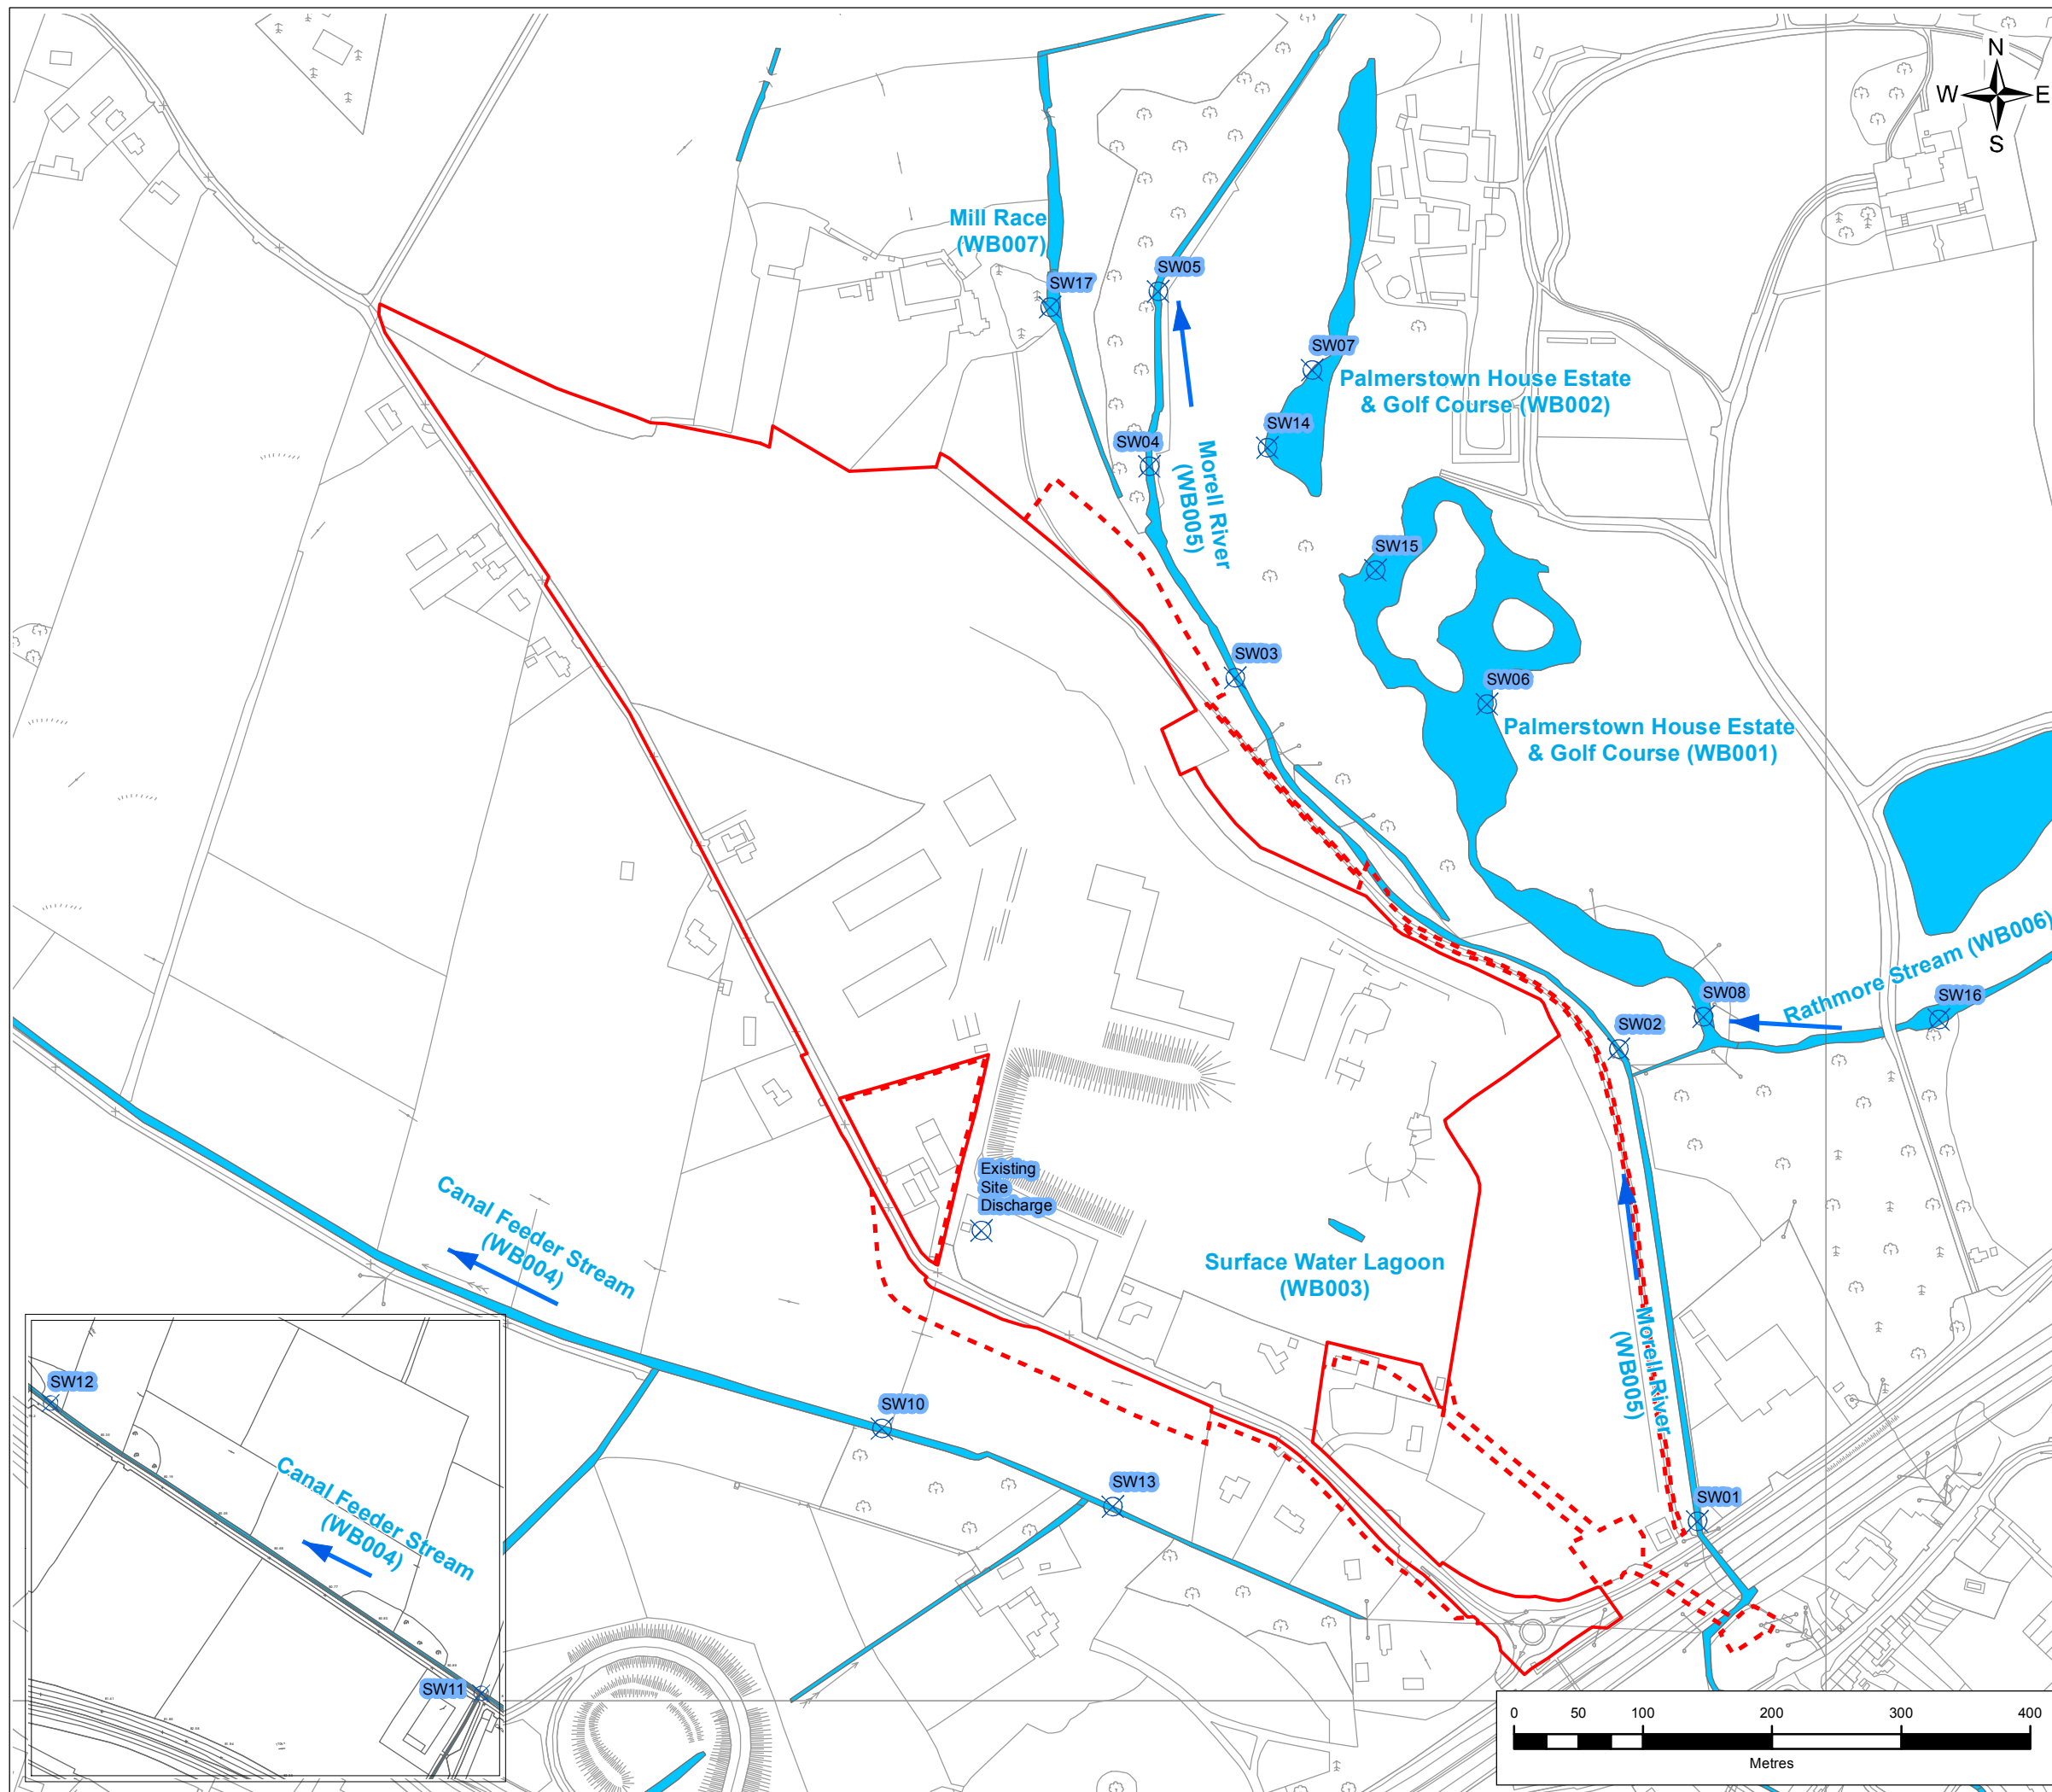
N
W
E
S

Mill Race (WB007)

SW17
SW05
SW07
SW14
SW04

Palmerstown House Estate & Golf Course (WB002)

Morell River (WB005)

SW15
SW03
SW06

Palmerstown House Estate & Golf Course (WB001)

SW08
SW16
SW02

Rathmore Stream (WB006)

Existing Site Discharge

Surface Water Lagoon (WB003)

Canal Feeder Stream (WB004)

SW12

Canal Feeder Stream (WB004)

SW11
SW10
SW13
SW01

Morell River (WB005)

0 50 100 200 300 400
Metres